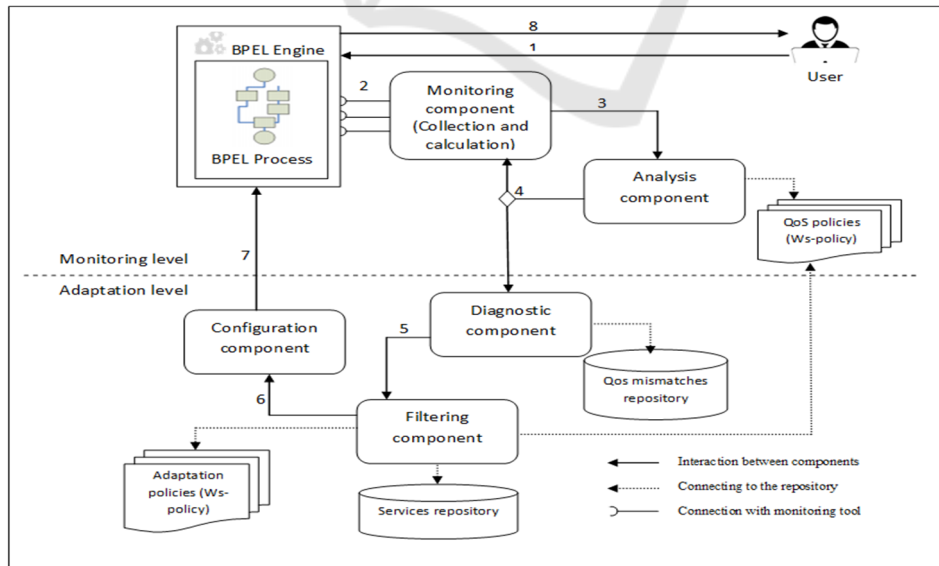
BPEL Engine

BPEL Process

8

1

User

2

Monitoring component (Collection and calculation)

3

Analysis component

4

QoS policies (Ws-policy)

Monitoring level

7

Adaptation level

Configuration component

Diagnostic component

5

Qos mismatches repository

6

Filtering component

Adaptation policies (Ws-policy)

Services repository

Interaction between components

Connecting to the repository

Connection with monitoring tool